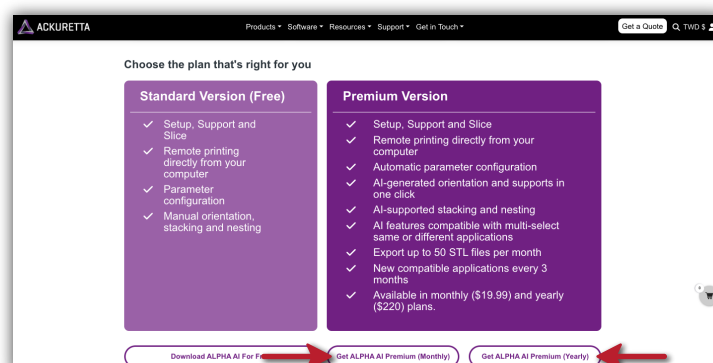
ACKURETTA

Products ▾ Software ▾ Resources ▾ Support ▾ Get in Touch ▾

Get a Quote

TWD $

Choose the plan that's right for you

Standard Version (Free)

✓ Setup, Support and Slice
✓ Remote printing directly from your computer
✓ Parameter configuration
✓ Manual orientation, stacking and nesting

Premium Version

✓ Setup, Support and Slice
✓ Remote printing directly from your computer
✓ Automatic parameter configuration
✓ AI-generated orientation and supports in one click
✓ AI-supported stacking and nesting
✓ AI features compatible with multi-select same or different applications
✓ Export up to 50 STL files per month
✓ New compatible applications every 3 months
✓ Available in monthly ($19.99) and yearly ($220) plans.

Download ALPHA AI For Fr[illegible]

Get ALPHA AI Premium (Monthly)

Get ALPHA AI Premium (Yearly)